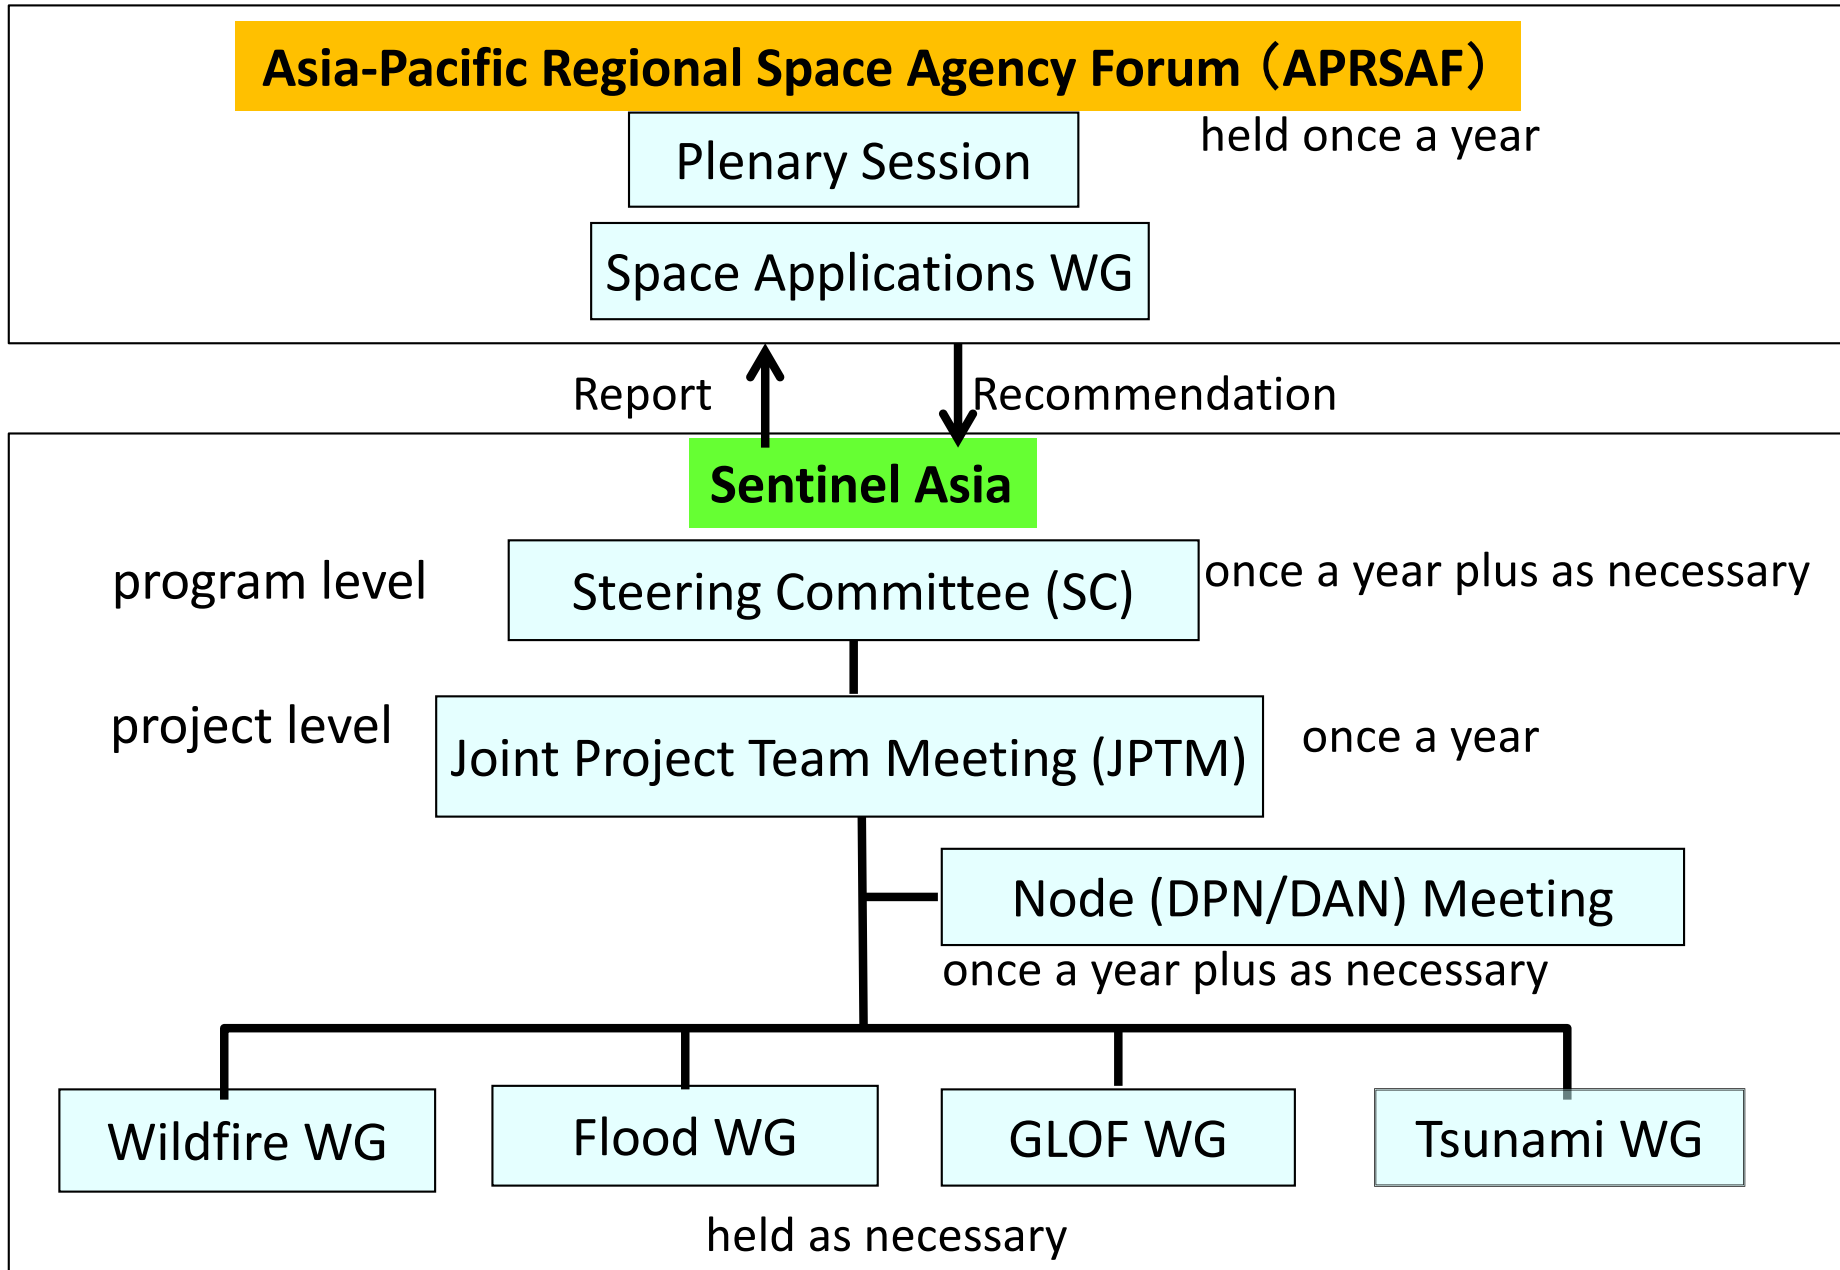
Asia-Pacific Regional Space Agency Forum（APRSAF）

Plenary Session

held once a year

Space Applications WG

Report

Recommendation

Sentinel Asia

program level

Steering Committee (SC)

once a year plus as necessary

project level

Joint Project Team Meeting (JPTM)

once a year

Node (DPN/DAN) Meeting

once a year plus as necessary

Wildfire WG

Flood WG

GLOF WG

Tsunami WG

held as necessary